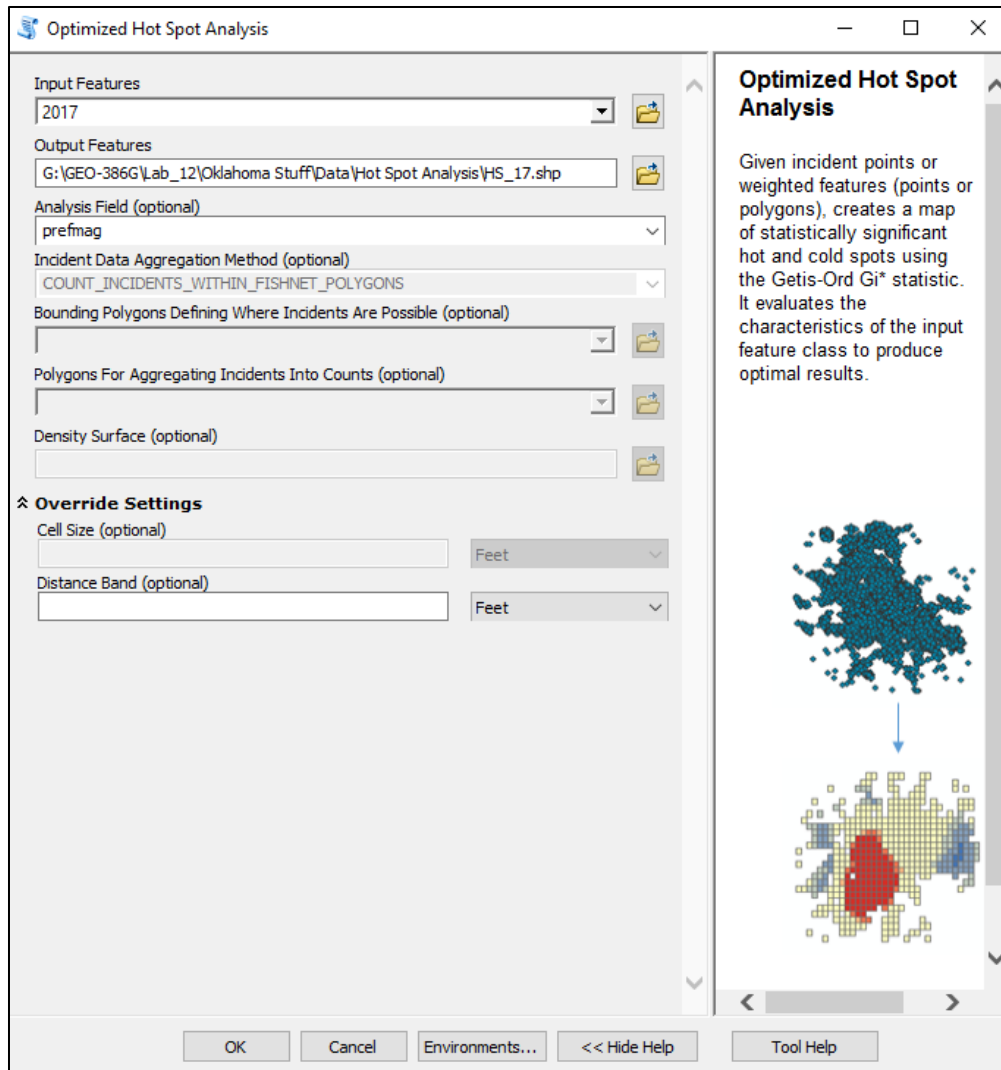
Optimized Hot Spot Analysis

Input Features
2017
Output Features
G:\GEO-386G\Lab_12\Oklahoma Stuff\Data\Hot Spot Analysis\HS_17.shp
Analysis Field (optional)
prefmag
Incident Data Aggregation Method (optional)
COUNT_INCIDENTS_WITHIN_FISHNET_POLYGONS
Bounding Polygons Defining Where Incidents Are Possible (optional)
Polygons For Aggregating Incidents Into Counts (optional)
Density Surface (optional)
Override Settings
Cell Size (optional)
Feet
Distance Band (optional)
Feet

Optimized Hot Spot Analysis

Given incident points or weighted features (points or polygons), creates a map of statistically significant hot and cold spots using the Getis-Ord Gi* statistic. It evaluates the characteristics of the input feature class to produce optimal results.

OK
Cancel
Environments...
<< Hide Help
Tool Help